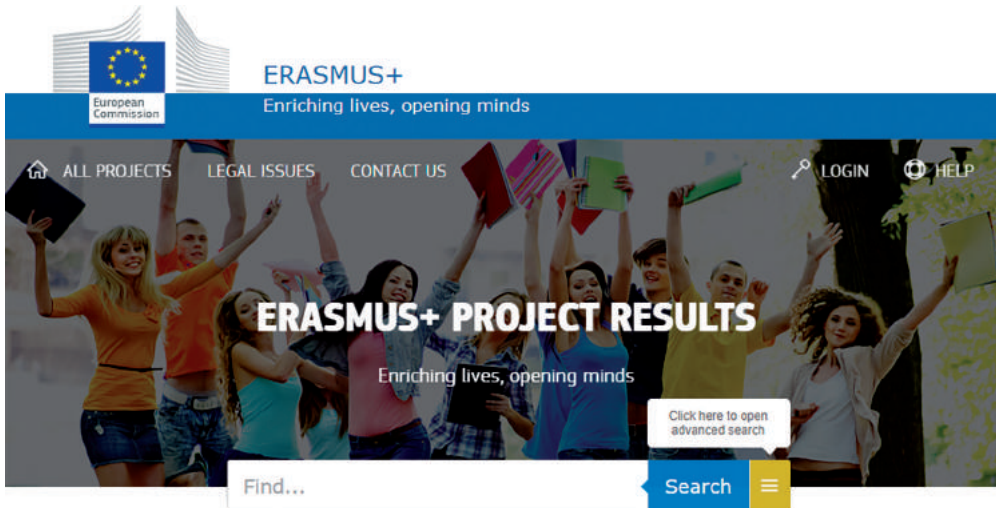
European Commission

ERASMUS+

Enriching lives, opening minds

ALL PROJECTS LEGAL ISSUES CONTACT US LOGIN HELP

ERASMUS+ PROJECT RESULTS

Enriching lives, opening minds

Click here to open advanced search

Find...

Search